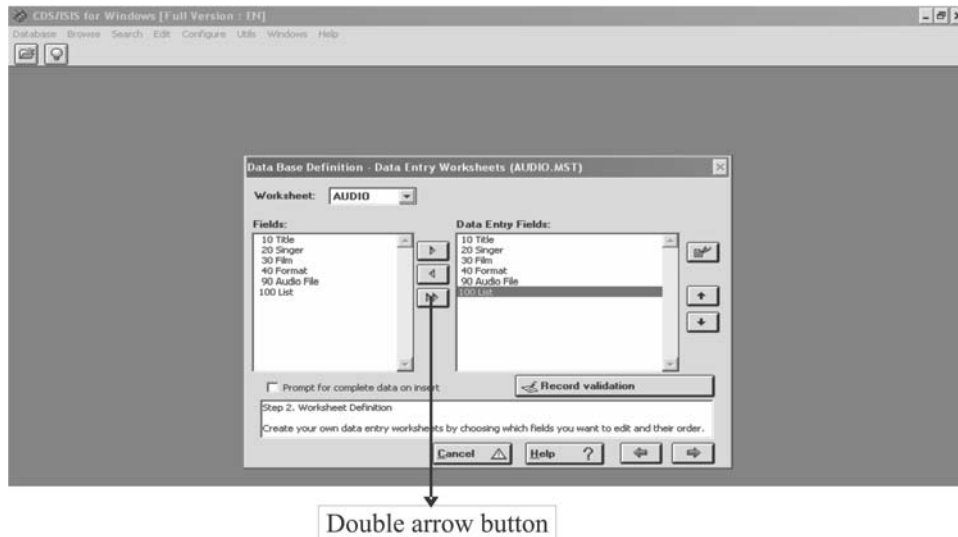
CDS/ISIS for Windows [Full Version : EN]

Database Browse Search Edit Configure Utils Windows Help

Data Base Definition - Data Entry Worksheets (AUDIO.MST)

Worksheet: AUDIO

Fields:

10 Title
20 Singer
30 Film
40 Format
90 Audio File
100 List

Data Entry Fields:

10 Title
20 Singer
30 Film
40 Format
90 Audio File
100 List

Prompt for complete data on insert

Record validation

Step 2. Worksheet Definition

Create your own data entry worksheets by choosing which fields you want to edit and their order.

Cancel

Help

Double arrow button